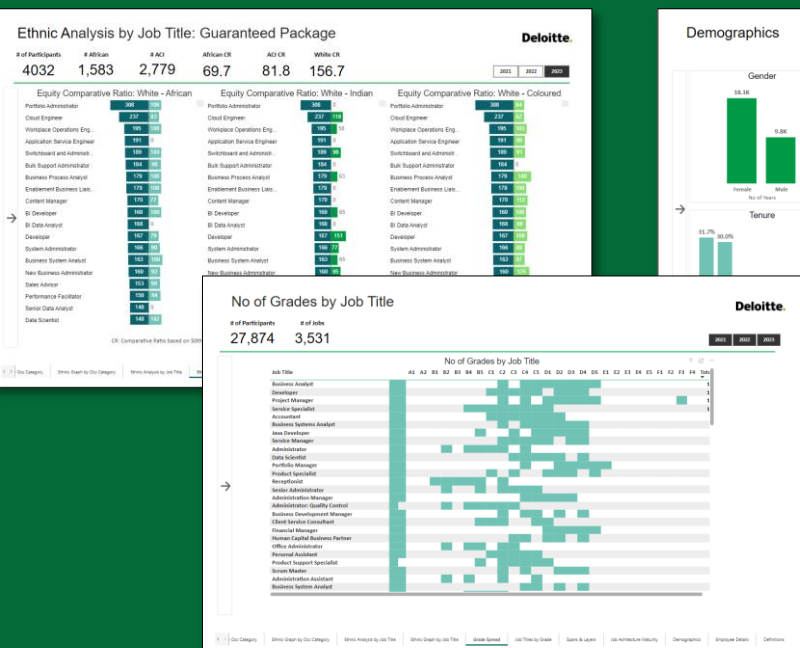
Ethnic Analysis by Job Title: Guaranteed Package

Deloitte.

| # of Participants | # African | # ACI | African CR | ACI CR | White CR |
|---|---|---|---|---|---|
| 4032 | 1,583 | 2,779 | 69.7 | 81.8 | 156.7 |

2021 2022 2023

Equity Comparative Ratio: White - African

Portfolio Administrator 308 106
Cloud Engineer 237 83
Workplace Operations Eng... 195 100
Application Service Engineer 191 6
Switchboard and Administr... 189 104
Bulk Support Administrator 184 98
Business Process Analyst 179 106
Enablement Business Liais... 179 100
Content Manager 170 77
BI Developer 168 100
BI Data Analyst 168
Developer 167 79
System Administrator 166 93
Business System Analyst 163 100
New Business Administrator 160 92
Sales Advisor 153 95
Performance Facilitator 150 94
Senior Data Analyst 148
Data Scientist 146 102

CR: Comparative Ratio based on 50th

Equity Comparative Ratio: White - Indian

Portfolio Administrator 308 0
Cloud Engineer 237 118
Workplace Operations Eng... 195 58
Application Service Engineer 191
Switchboard and Administr... 189 90
Bulk Support Administrator 184
Business Process Analyst 179 93
Enablement Business Liais... 179
Content Manager 170
BI Developer 168 85
BI Data Analyst 168
Developer 167 151
System Administrator 166 77
Business System Analyst 163 93
New Business Administrator 160 95

Equity Comparative Ratio: White - Coloured

Portfolio Administrator 308 84
Cloud Engineer 237 82
Workplace Operations Eng... 195 103
Application Service Engineer 191 99
Switchboard and Administr... 189 91
Bulk Support Administrator 184 0
Business Process Analyst 179 140
Enablement Business Liais... 179 98
Content Manager 170 110
BI Developer 168 100
BI Data Analyst 168 98
Developer 167 99
System Administrator 166 99
Business System Analyst 163 97
New Business Administrator 160 109

Occ Category | Ethnic Graph by Occ Category | Ethnic Analysis by Job Title

Demographics

Gender
18.1K
9.8K
Female Male
No of Years
Tenure
31.7% 30.0%

No of Grades by Job Title

Deloitte.

| # of Participants | # of Jobs |
|---|---|
| 27,874 | 3,531 |

2021 2022 2023

No of Grades by Job Title

Job Title A1 A2 B1 B2 B3 B4 B5 C1 C2 C3 C4 C5 D1 D2 D3 D4 D5 E1 E2 E3 E4 E5 F1 F2 F3 F4 Total

Business Analyst
Developer
Project Manager
Service Specialist
Accountant
Business Systems Analyst
Java Developer
Service Manager
Administrator
Data Scientist
Portfolio Manager
Product Specialist
Receptionist
Senior Administrator
Administration Manager
Administrator: Quality Control
Business Development Manager
Client Service Consultant
Financial Manager
Human Capital Business Partner
Office Administrator
Personal Assistant
Product Support Specialist
Scrum Master
Administration Assistant
Business System Analyst

Occ Category | Ethnic Graph by Occ Category | Ethnic Analysis by Job Title | Ethnic Graph by Job Title | Grade Spread | Job Titles by Grade | Spans & Layers | Job Architecture Maturity | Demographics | Employee Details | Definitions